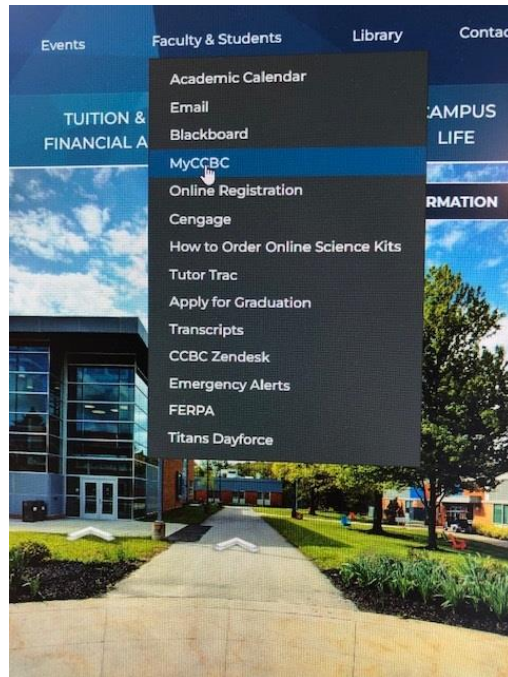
Events Faculty & Students Library Contac

TUITION & FINANCIAL A

AMPUS LIFE

RMATION

Academic Calendar
Email
Blackboard
MyCCBC
Online Registration
Cengage
How to Order Online Science Kits
Tutor Trac
Apply for Graduation
Transcripts
CCBC Zendesk
Emergency Alerts
FERPA
Titans Dayforce